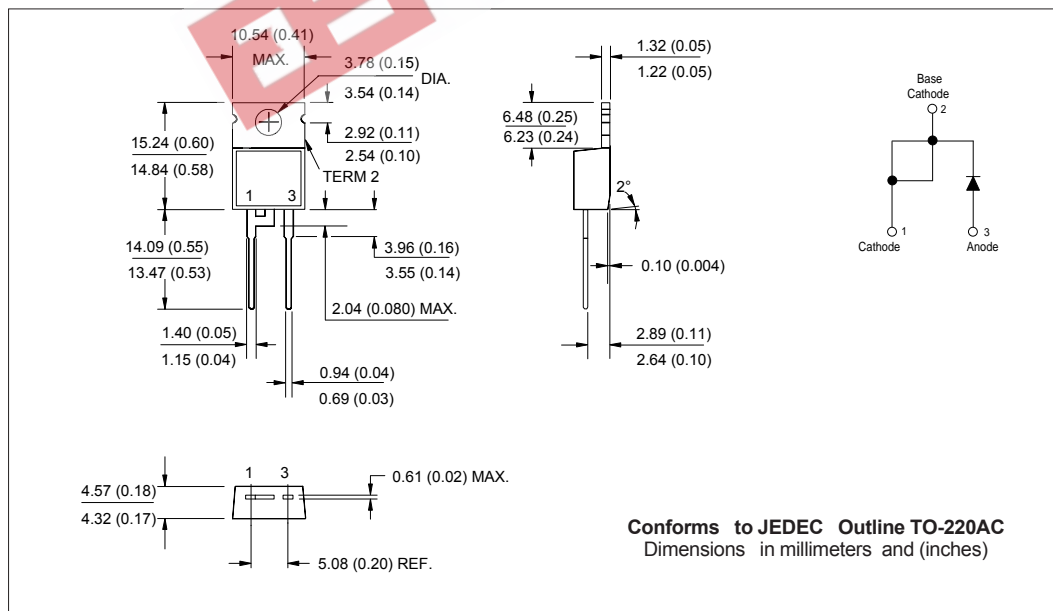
10.54 (0.41)
MAX.
3.78 (0.15)
DIA.
3.54 (0.14)
15.24 (0.60)
14.84 (0.58)
2.92 (0.11)
2.54 (0.10)
TERM 2
1 3
14.09 (0.55)
13.47 (0.53)
3.96 (0.16)
3.55 (0.14)
2.04 (0.080) MAX.
1.40 (0.05)
1.15 (0.04)
0.94 (0.04)
0.69 (0.03)
1.32 (0.05)
1.22 (0.05)
6.48 (0.25)
6.23 (0.24)
2°
0.10 (0.004)
2.89 (0.11)
2.64 (0.10)
Base
Cathode
2
1
Cathode
3
Anode
4.57 (0.18)
4.32 (0.17)
1 3
0.61 (0.02) MAX.
5.08 (0.20) REF.

**Conforms to JEDEC Outline TO-220AC**
Dimensions in millimeters and (inches)